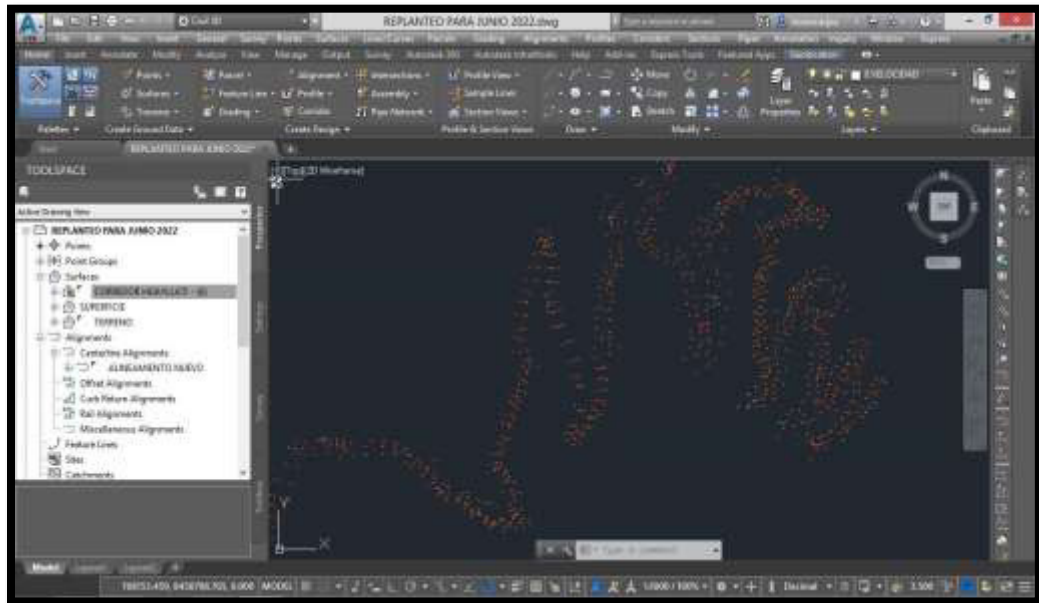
REPLANTEO PARA JUNIO 2022.dwg

Points
Surfaces
Traverse
Feature Line
Grading
Profile
Corridor
Intersections
Assembly
Pipe Network
Profile View
Sample Lines
Section Views
Move
Copy
Stretch
Layer Properties
Paste
Palettes
Create Ground Data
Create Design
Profile & Section Views
Draw
Modify
Layers
Clipboard

Start
REPLANTEO PARA JUNIO 2022*

TOOLSPACE
Active Drawing View
REPLANTEO PARA JUNIO 2022
Points
Point Groups
Surfaces
CORREDOR HUAYLLACO - (1)
SUPERFICIE
TERRENO
Alignments
Centerline Alignments
ALINEAMIENTO NUEVO
Offset Alignments
Curb Return Alignments
Rail Alignments
Miscellaneous Alignments
Feature Lines
Sites
Catchments

Prospector
Settings
Survey
Toolbox

[-][Top][2D Wireframe]

N
S
W
E
TOP
WCS

Y
X

Type a command

Model
Layout1
Layout2

MODEL
1:1000 / 100%
Decimal
3.500